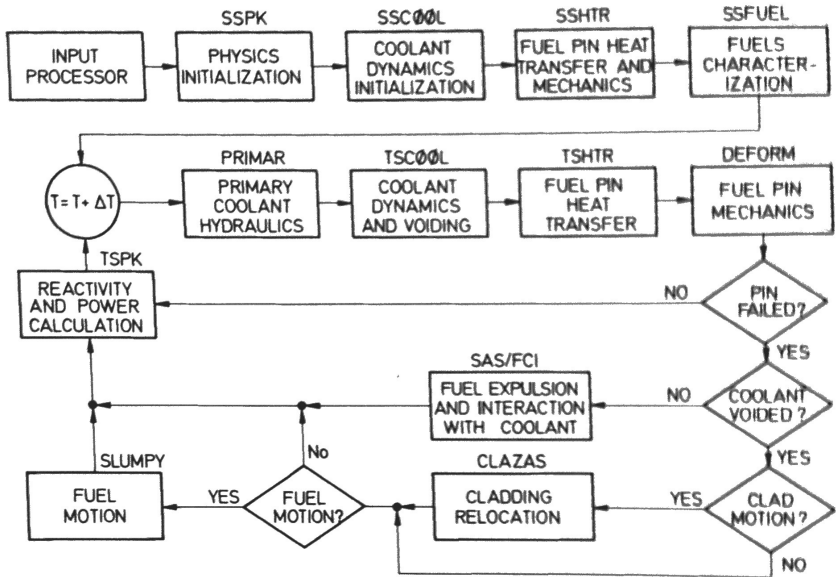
INPUT PROCESSOR

SSPK
PHYSICS INITIALIZATION

SSCØØL
COOLANT DYNAMICS INITIALIZATION

SSHTR
FUEL PIN HEAT TRANSFER AND MECHANICS

SSFUEL
FUELS CHARACTERIZATION

$T = T + \Delta T$

PRIMAR
PRIMARY COOLANT HYDRAULICS

TSCØØL
COOLANT DYNAMICS AND VOIDING

TSHTR
FUEL PIN HEAT TRANSFER

DEFORM
FUEL PIN MECHANICS

TSPK
REACTIVITY AND POWER CALCULATION

NO
PIN FAILED?
YES

SAS/FCI
FUEL EXPULSION AND INTERACTION WITH COOLANT

NO
COOLANT VOIDED ?
YES

SLUMPY
FUEL MOTION

YES
No
FUEL MOTION?

CLAZAS
CLADDING RELOCATION

YES
CLAD MOTION ?
NO